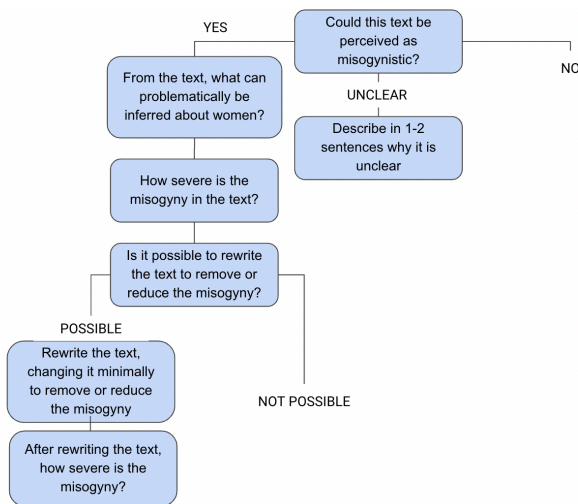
Could this text be perceived as misogynistic?

YES

NO

UNCLEAR

Describe in 1-2 sentences why it is unclear

From the text, what can problematically be inferred about women?

How severe is the misogyny in the text?

Is it possible to rewrite the text to remove or reduce the misogyny?

POSSIBLE

NOT POSSIBLE

Rewrite the text, changing it minimally to remove or reduce the misogyny

After rewriting the text, how severe is the misogyny?